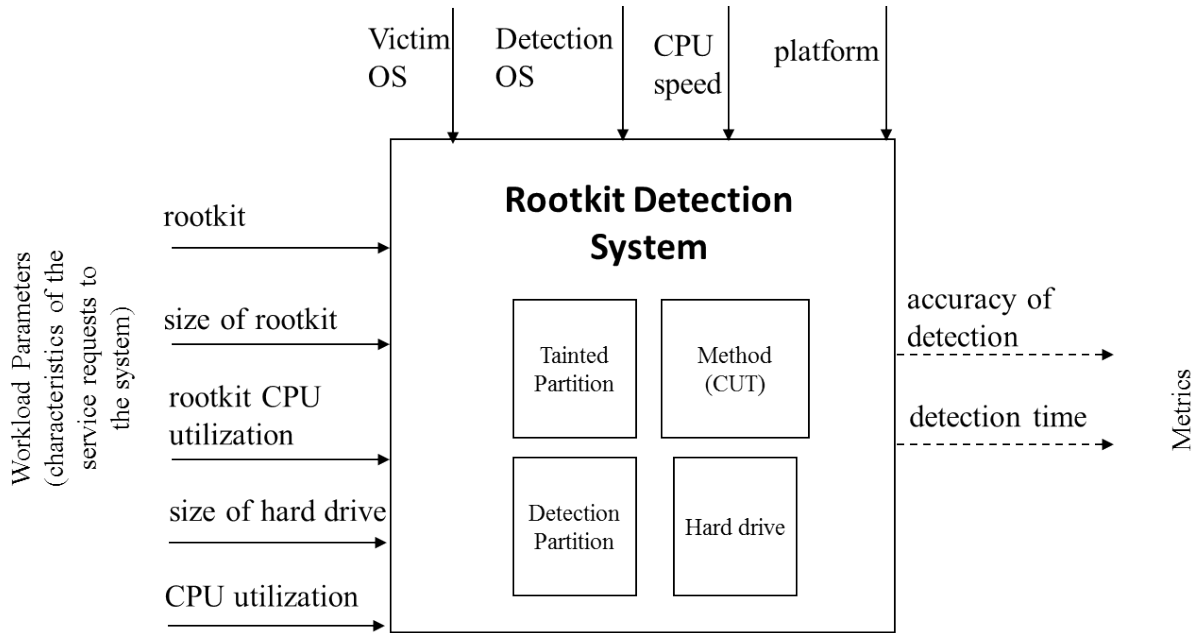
Victim OS

Detection OS

CPU speed

platform

Workload Parameters (characteristics of the service requests to the system)

rootkit

size of rootkit

rootkit CPU utilization

size of hard drive

CPU utilization

Rootkit Detection System

Tainted Partition

Method (CUT)

Detection Partition

Hard drive

accuracy of detection

detection time

Metrics